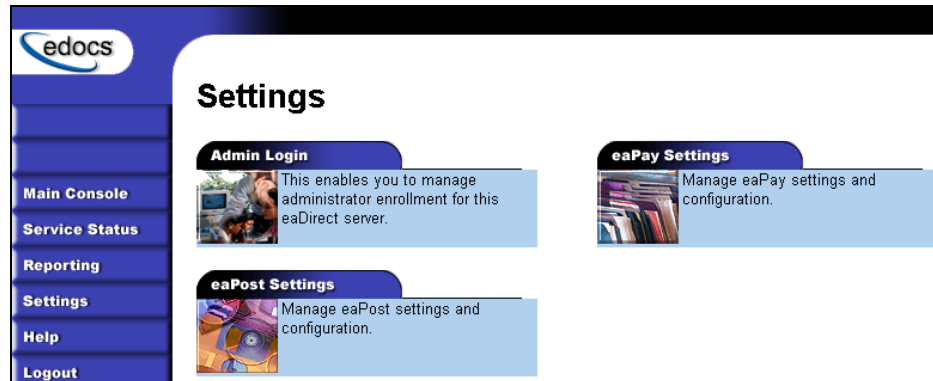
edocs

Main Console
Service Status
Reporting
Settings
Help
Logout

Settings

Admin Login
This enables you to manage administrator enrollment for this eaDirect server.

eaPay Settings
Manage eaPay settings and configuration.

eaPost Settings
Manage eaPost settings and configuration.